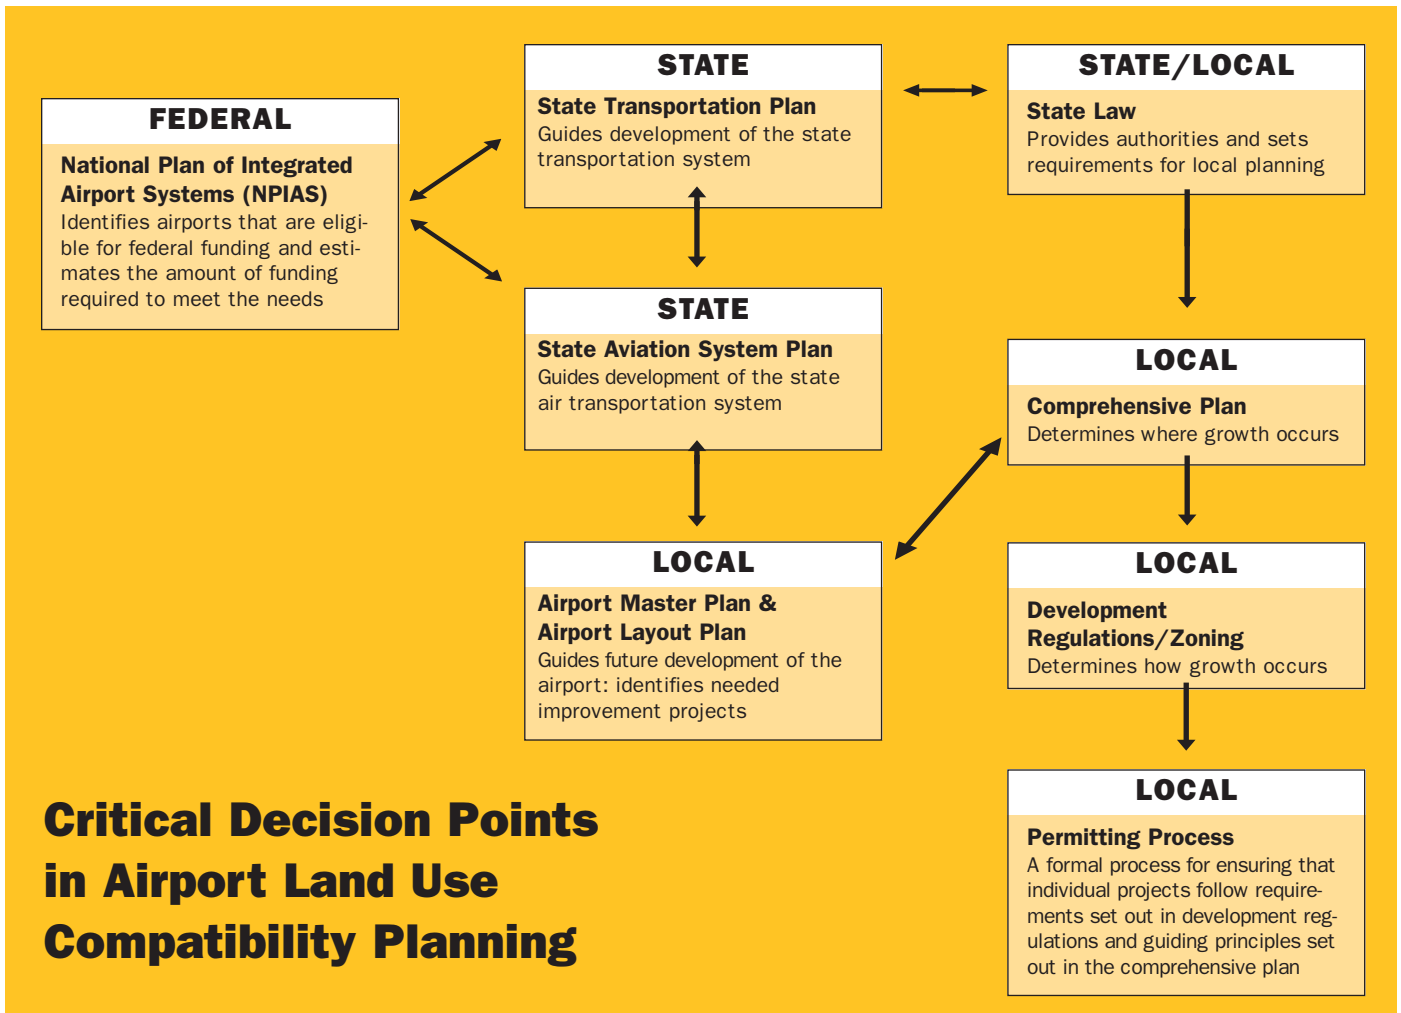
FEDERAL

National Plan of Integrated Airport Systems (NPIAS)
Identifies airports that are eligible for federal funding and estimates the amount of funding required to meet the needs

STATE

State Transportation Plan
Guides development of the state transportation system

STATE/LOCAL

State Law
Provides authorities and sets requirements for local planning

STATE

State Aviation System Plan
Guides development of the state air transportation system

LOCAL

Comprehensive Plan
Determines where growth occurs

LOCAL

Airport Master Plan & Airport Layout Plan
Guides future development of the airport: identifies needed improvement projects

LOCAL

Development Regulations/Zoning
Determines how growth occurs

LOCAL

Permitting Process
A formal process for ensuring that individual projects follow requirements set out in development regulations and guiding principles set out in the comprehensive plan

Critical Decision Points in Airport Land Use Compatibility Planning